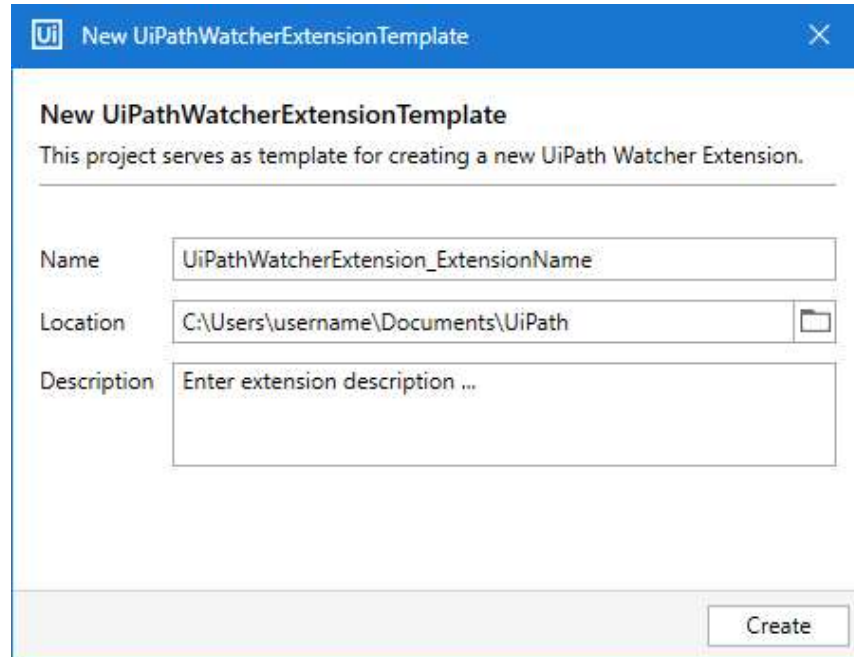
Ui New UiPathWatcherExtensionTemplate ×

New UiPathWatcherExtensionTemplate

This project serves as template for creating a new UiPath Watcher Extension.

Name UiPathWatcherExtension_ExtensionName

Location C:\Users\username\Documents\UiPath

Description Enter extension description ...

Create